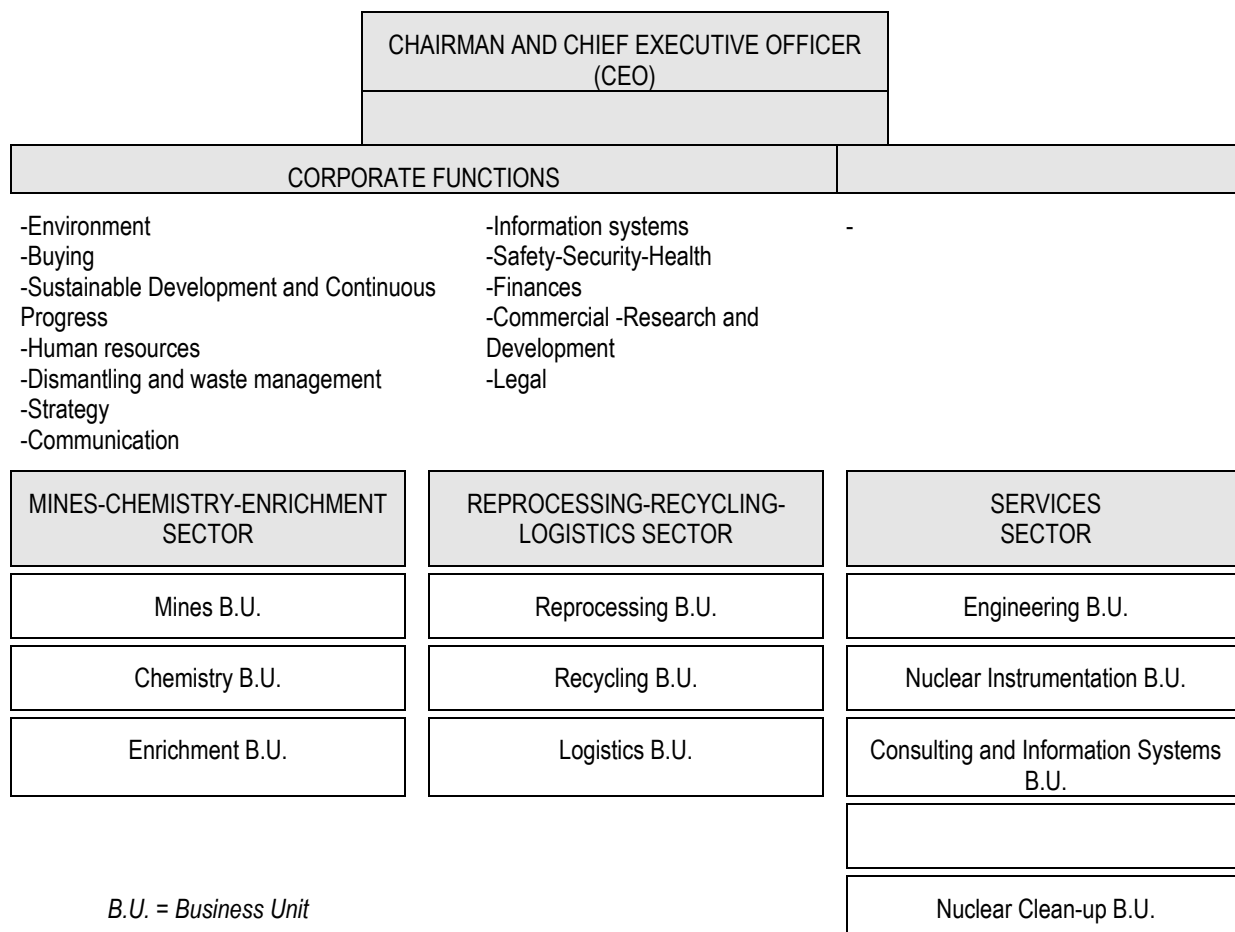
CHAIRMAN AND CHIEF EXECUTIVE OFFICER (CEO)

CORPORATE FUNCTIONS

-Environment
-Buying
-Sustainable Development and Continuous Progress
-Human resources
-Dismantling and waste management
-Strategy
-Communication

-Information systems
-Safety-Security-Health
-Finances
-Commercial -Research and Development
-Legal

-

MINES-CHEMISTRY-ENRICHMENT SECTOR

Mines B.U.

Chemistry B.U.

Enrichment B.U.

REPROCESSING-RECYCLING-LOGISTICS SECTOR

Reprocessing B.U.

Recycling B.U.

Logistics B.U.

SERVICES SECTOR

Engineering B.U.

Nuclear Instrumentation B.U.

Consulting and Information Systems B.U.

Nuclear Clean-up B.U.

B.U. = Business Unit